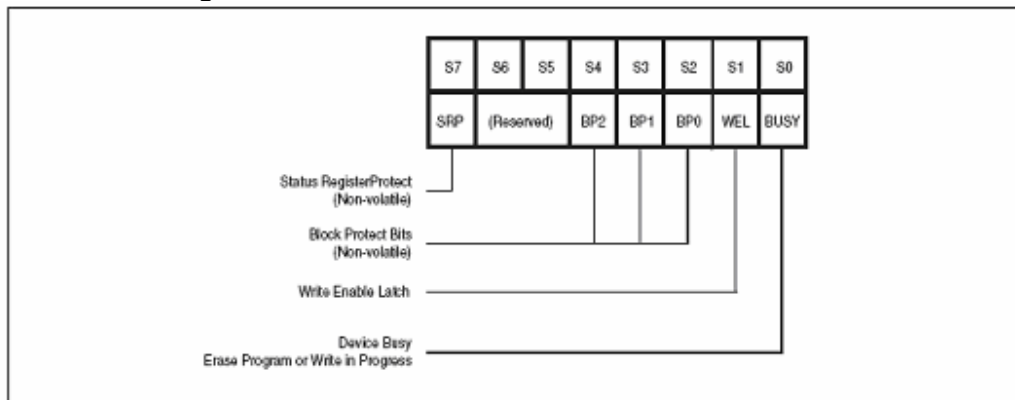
| S7 | S6 | S5 | S4 | S3 | S2 | S1 | S0 |
|---|---|---|---|---|---|---|---|
| SRP | (Reserved) | | BP2 | BP1 | BP0 | WEL | BUSY |

Status RegisterProtect (Non-volatile)

Block Protect Bits (Non-volatile)

Write Enable Latch

Device Busy Erase Program or Write in Progress